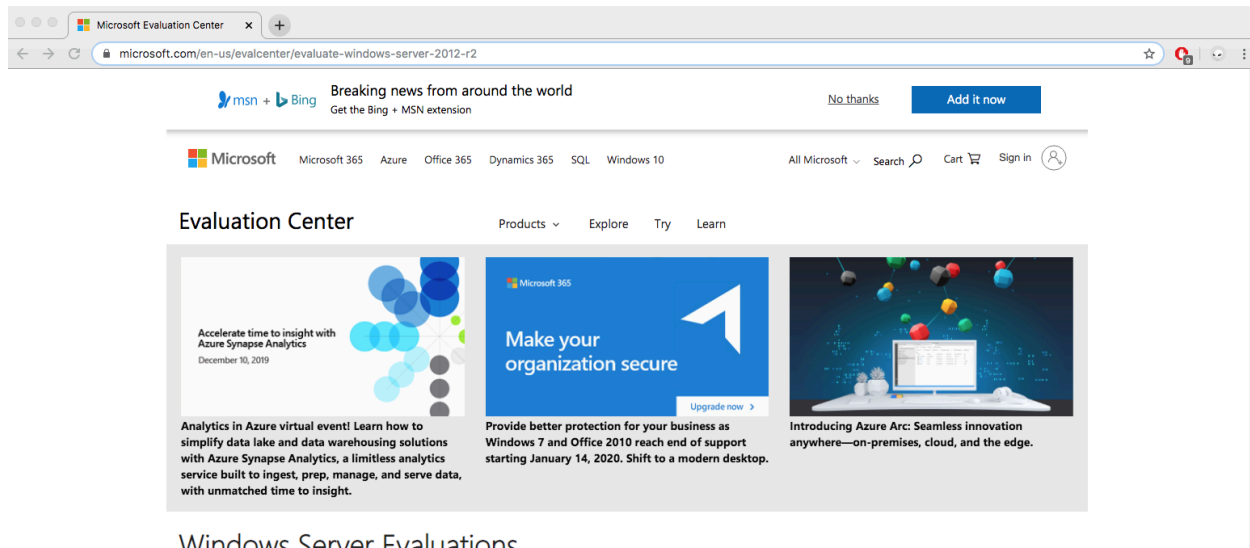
Microsoft Evaluation Center

microsoft.com/en-us/evalcenter/evaluate-windows-server-2012-r2

msn + Bing Breaking news from around the world
Get the Bing + MSN extension

No thanks

Add it now

Microsoft Microsoft 365 Azure Office 365 Dynamics 365 SQL Windows 10

All Microsoft Search Cart Sign in

Evaluation Center

Products Explore Try Learn

Accelerate time to insight with Azure Synapse Analytics
December 10, 2019

Analytics in Azure virtual event! Learn how to simplify data lake and data warehousing solutions with Azure Synapse Analytics, a limitless analytics service built to ingest, prep, manage, and serve data, with unmatched time to insight.

Microsoft 365
Make your organization secure
Upgrade now >

Provide better protection for your business as Windows 7 and Office 2010 reach end of support starting January 14, 2020. Shift to a modern desktop.

Introducing Azure Arc: Seamless innovation anywhere—on-premises, cloud, and the edge.

Windows Server Evaluations